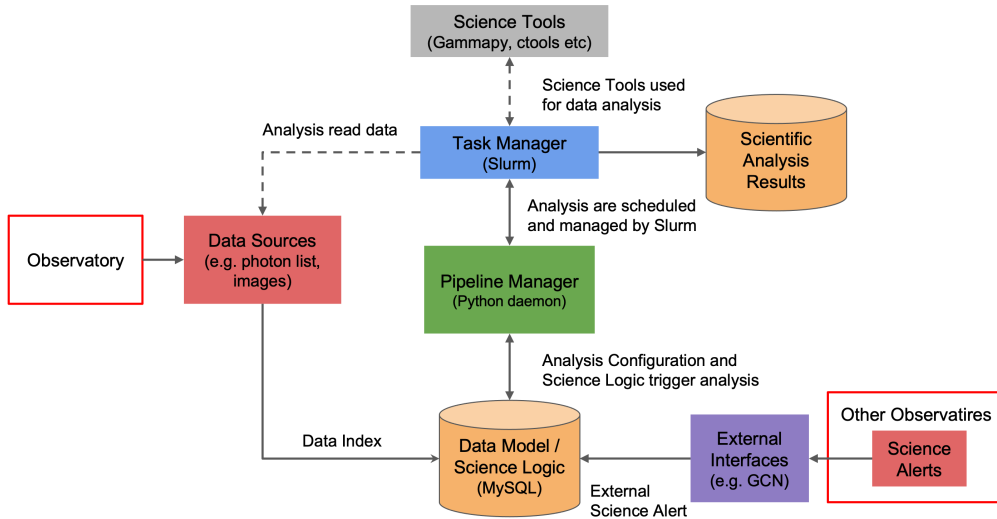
Science Tools
(Gammapy, ctools etc)

Science Tools used for data analysis

Analysis read data

Task Manager
(Slurm)

Scientific Analysis Results

Analysis are scheduled and managed by Slurm

Observatory

Data Sources
(e.g. photon list, images)

Pipeline Manager
(Python daemon)

Analysis Configuration and Science Logic trigger analysis

Other Observatires

Science Alerts

Data Index

Data Model /
Science Logic
(MySQL)

External Interfaces
(e.g. GCN)

External Science Alert